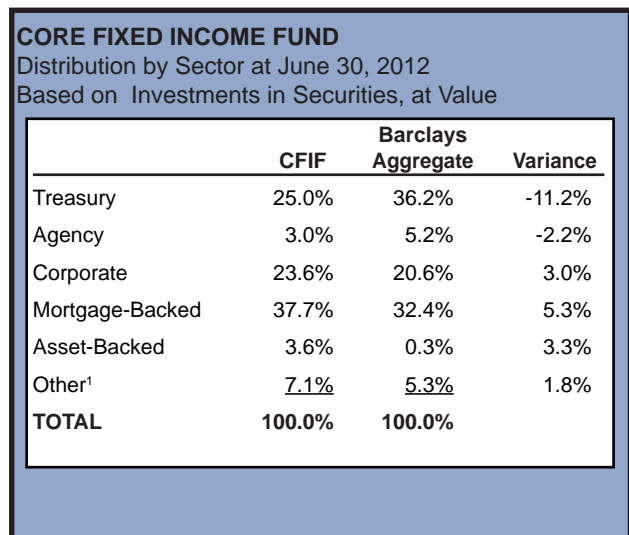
CORE FIXED INCOME FUND
Distribution by Sector at June 30, 2012
Based on Investments in Securities, at Value

| | CFIF | Barclays Aggregate | Variance |
|---|---|---|---|
| Treasury | 25.0% | 36.2% | -11.2% |
| Agency | 3.0% | 5.2% | -2.2% |
| Corporate | 23.6% | 20.6% | 3.0% |
| Mortgage-Backed | 37.7% | 32.4% | 5.3% |
| Asset-Backed | 3.6% | 0.3% | 3.3% |
| Other$^1$ | 7.1% | 5.3% | 1.8% |
| TOTAL | 100.0% | 100.0% | |